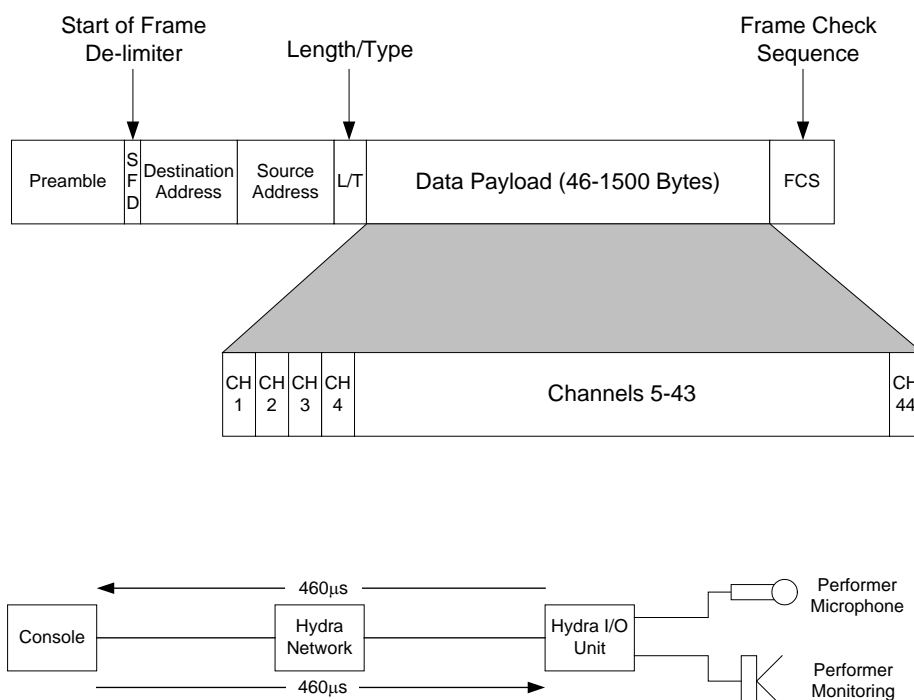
Start of Frame De-limiter

Length/Type

Frame Check Sequence

Preamble

S F D

Destination Address

Source Address

L/T

Data Payload (46-1500 Bytes)

FCS

CH 1

CH 2

CH 3

CH 4

Channels 5-43

CH 44

460μs

Console

Hydra Network

Hydra I/O Unit

Performer Microphone

460μs

Performer Monitoring